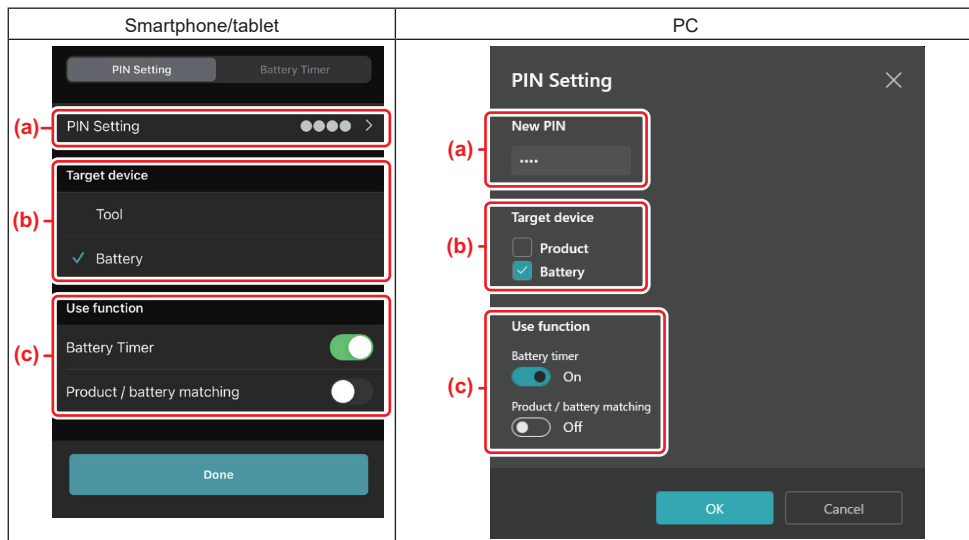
| Smartphone/tablet | PC |
|---|---|
| PIN Setting Battery Timer (a) PIN Setting ●●●● > (b) Target device Tool ✓ Battery (c) Use function Battery Timer Product / battery matching Done | PIN Setting (a) New PIN •••• (b) Target device Product Battery (c) Use function Battery timer On Product / battery matching Off OK Cancel |